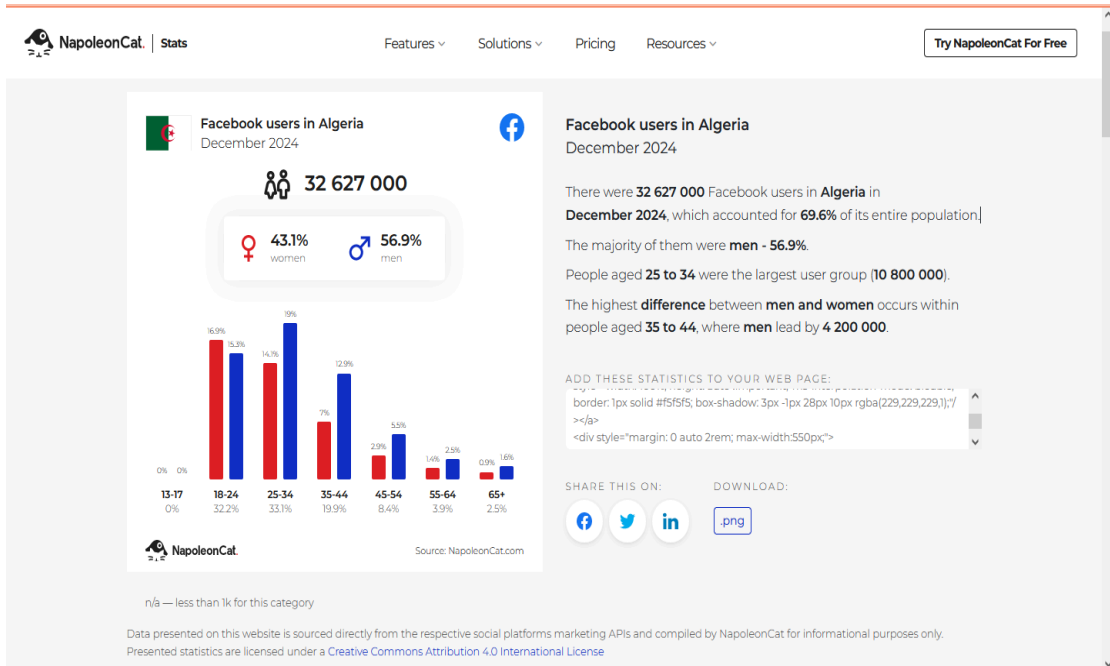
NapoleonCat. | Stats

Features Solutions Pricing Resources

Try NapoleonCat For Free

Facebook users in Algeria
December 2024

32 627 000

43.1%
women

56.9%
men

| | 13-17 | 18-24 | 25-34 | 35-44 | 45-54 | 55-64 | 65+ |
|---|---|---|---|---|---|---|---|
| women | 0% | 16.9% | 14.1% | 7% | 2.9% | 1.4% | 0.9% |
| men | 0% | 15.3% | 19% | 12.9% | 5.5% | 2.5% | 1.6% |
| total | 0% | 32.2% | 33.1% | 19.9% | 8.4% | 3.9% | 2.5% |

NapoleonCat.

Source: NapoleonCat.com

Facebook users in Algeria
December 2024

There were **32 627 000** Facebook users in **Algeria** in **December 2024**, which accounted for **69.6%** of its entire population.

The majority of them were **men - 56.9%**.

People aged **25 to 34** were the largest user group (**10 800 000**).

The highest **difference** between **men and women** occurs within people aged **35 to 44**, where **men** lead by **4 200 000**.

ADD THESE STATISTICS TO YOUR WEB PAGE:

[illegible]
border: 1px solid #f5f5f5; box-shadow: 3px -1px 28px 10px rgba(229,229,229,1);"/></a>
<div style="margin: 0 auto 2rem; max-width:550px;">

SHARE THIS ON:

DOWNLOAD:

.png

n/a — less than 1k for this category

Data presented on this website is sourced directly from the respective social platforms marketing APIs and compiled by NapoleonCat for informational purposes only.
Presented statistics are licensed under a Creative Commons Attribution 4.0 International License